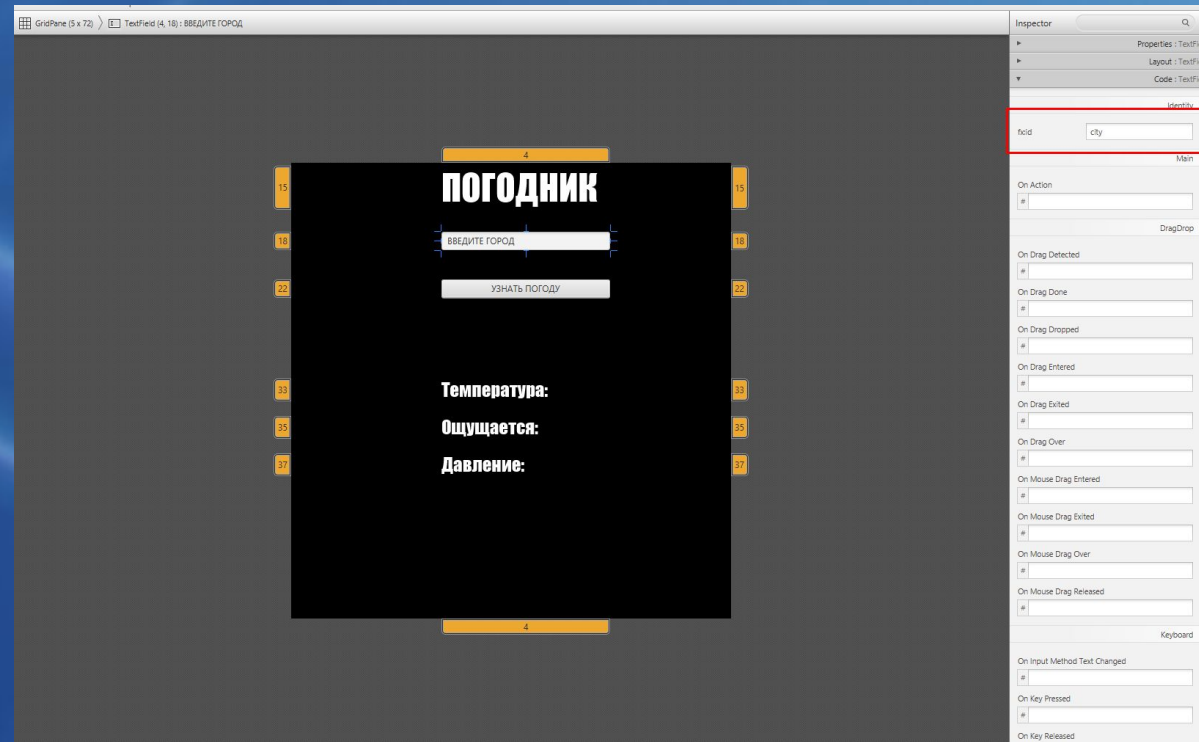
GridPane (5 x 72) 〉 TextField (4, 18) : ВВЕДИТЕ ГОРОД

4

15 ПОГОДНИК 15

18 ВВЕДИТЕ ГОРОД 18

22 УЗНАТЬ ПОГОДУ 22

33 Температура: 33

35 Ощущается: 35

37 Давление: 37

4

Inspector

Properties : TextFi

Layout : TextFi

Code : TextFi

Identity

fx:id city

Main

On Action

#

DragDrop

On Drag Detected

#

On Drag Done

#

On Drag Dropped

#

On Drag Entered

#

On Drag Exited

#

On Drag Over

#

On Mouse Drag Entered

#

On Mouse Drag Exited

#

On Mouse Drag Over

#

On Mouse Drag Released

#

Keyboard

On Input Method Text Changed

#

On Key Pressed

#

On Key Released